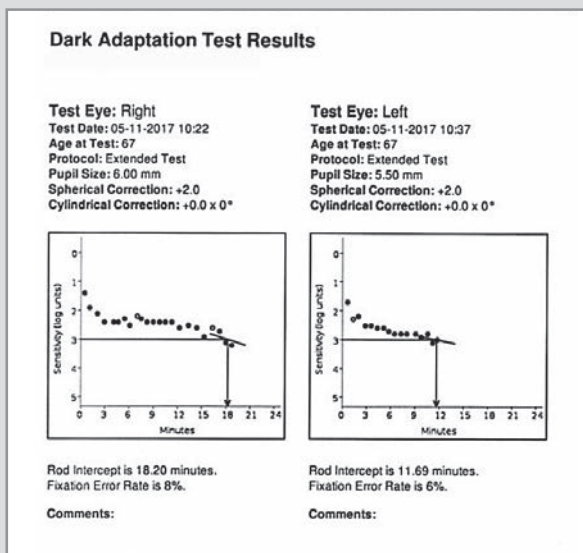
Dark Adaptation Test Results

Test Eye: Right
Test Date: 05-11-2017 10:22
Age at Test: 67
Protocol: Extended Test
Pupil Size: 6.00 mm
Spherical Correction: +2.0
Cylindrical Correction: +0.0 x 0°

Sensitivity (log units)
0
1
2
3
4
5
0 3 6 9 12 15 18 21 24
Minutes

Rod Intercept is 18.20 minutes.
Fixation Error Rate is 8%.

Comments:

Test Eye: Left
Test Date: 05-11-2017 10:37
Age at Test: 67
Protocol: Extended Test
Pupil Size: 5.50 mm
Spherical Correction: +2.0
Cylindrical Correction: +0.0 x 0°

Sensitivity (log units)
0
1
2
3
4
5
0 3 6 9 12 15 18 21 24
Minutes

Rod Intercept is 11.69 minutes.
Fixation Error Rate is 6%.

Comments: